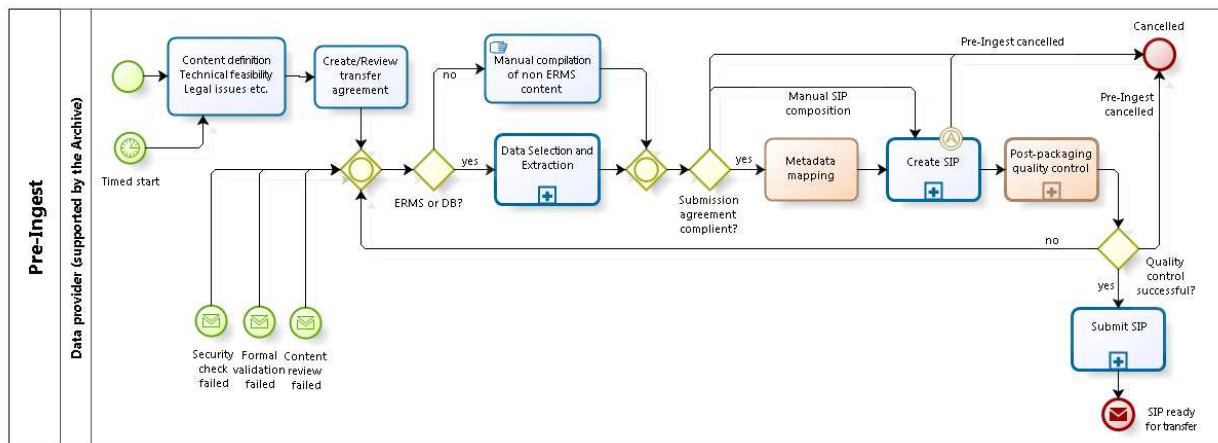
Pre-Ingest

Data provider (supported by the Archive)

Timed start

Content definition Technical feasibility Legal issues etc.

Create/Review transfer agreement

no

Manual compilation of non ERMS content

ERMS or DB?

yes

Data Selection and Extraction

Pre-Ingest cancelled

Cancelled

Manual SIP composition

Submission agreement complient?

yes

Metadata mapping

Create SIP

Post-packaging quality control

Pre-Ingest cancelled

no

Quality control successful?

yes

Submit SIP

SIP ready for transfer

Security check failed

Formal validation failed

Content review failed